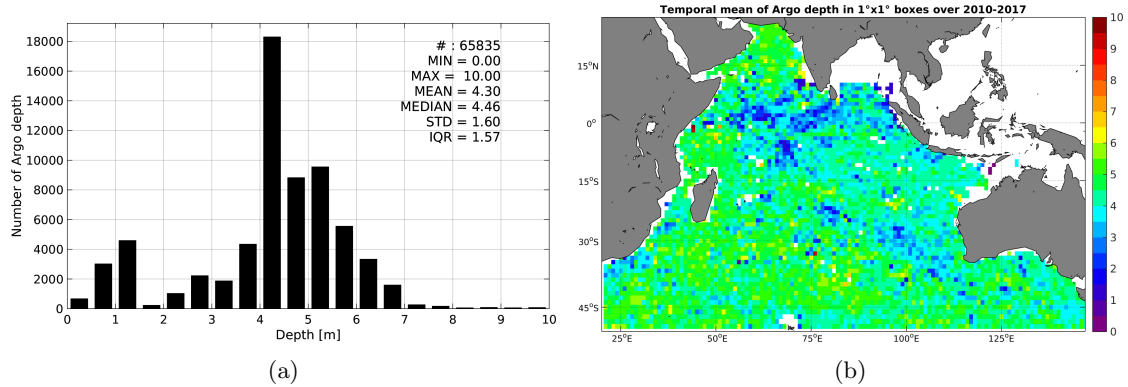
# : 65835
MIN = 0.00
MAX = 10.00
MEAN = 4.30
MEDIAN = 4.46
STD = 1.60
IQR = 1.57

Number of Argo depth

18000
16000
14000
12000
10000
8000
6000
4000
2000
0

0 1 2 3 4 5 6 7 8 9 10

Depth [m]

(a)

Temporal mean of Argo depth in 1°x1° boxes over 2010-2017

$15^oN$
$0^o$
$15^oS$
$30^oS$
$45^oS$

$25^oE$ $50^oE$ $75^oE$ $100^oE$ $125^oE$

10
9
8
7
6
5
4
3
2
1
0

(b)